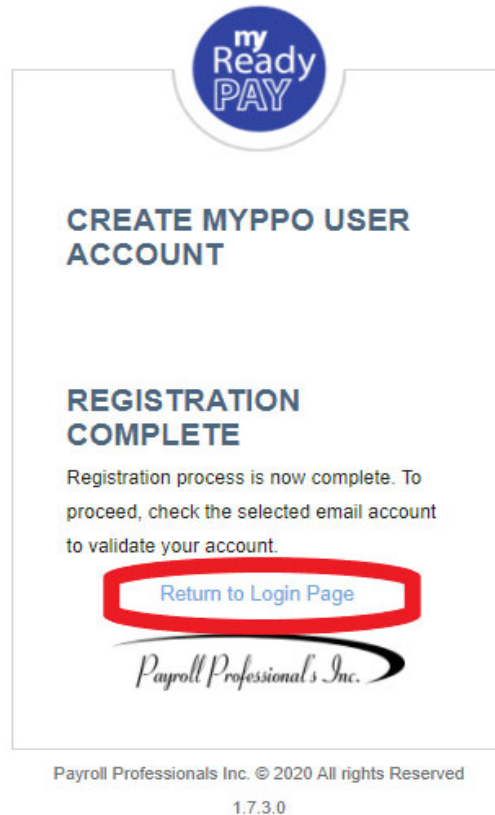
my Ready PAY

CREATE MYPPO USER ACCOUNT

REGISTRATION COMPLETE

Registration process is now complete. To proceed, check the selected email account to validate your account.

Return to Login Page

Payroll Professional's Inc.

Payroll Professionals Inc. © 2020 All rights Reserved

1.7.3.0